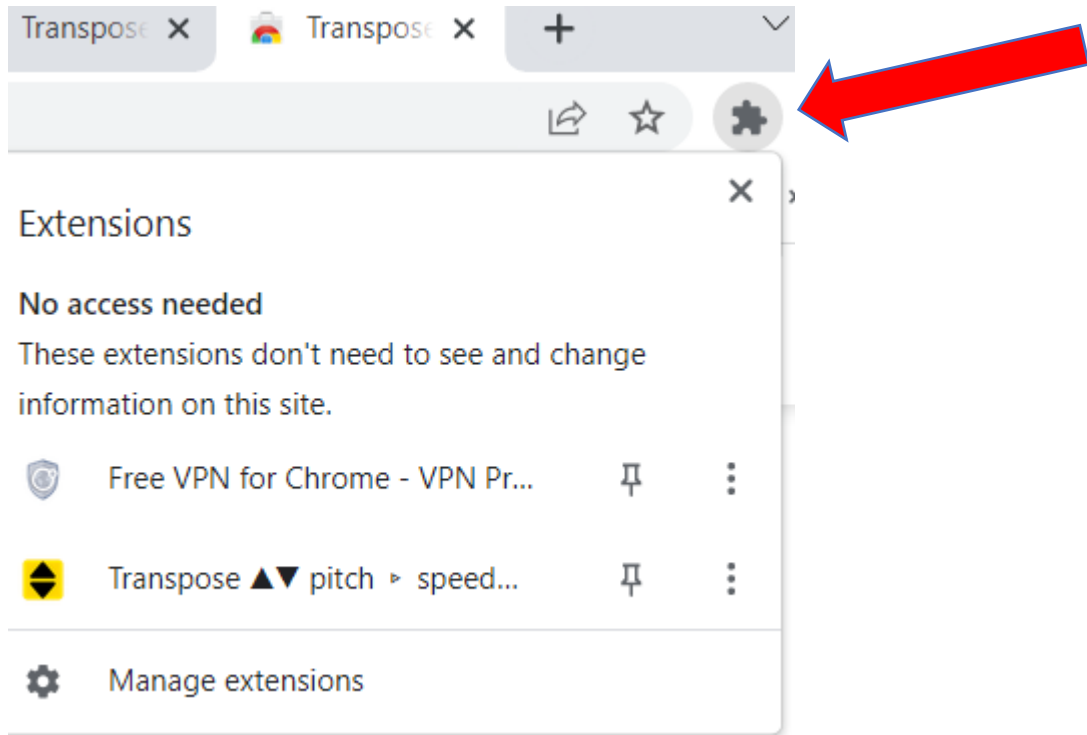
Transpose ✕ Transpose ✕ +

Extensions

No access needed

These extensions don't need to see and change information on this site.

Free VPN for Chrome - VPN Pr...

Transpose ▲▼ pitch ▸ speed...

Manage extensions